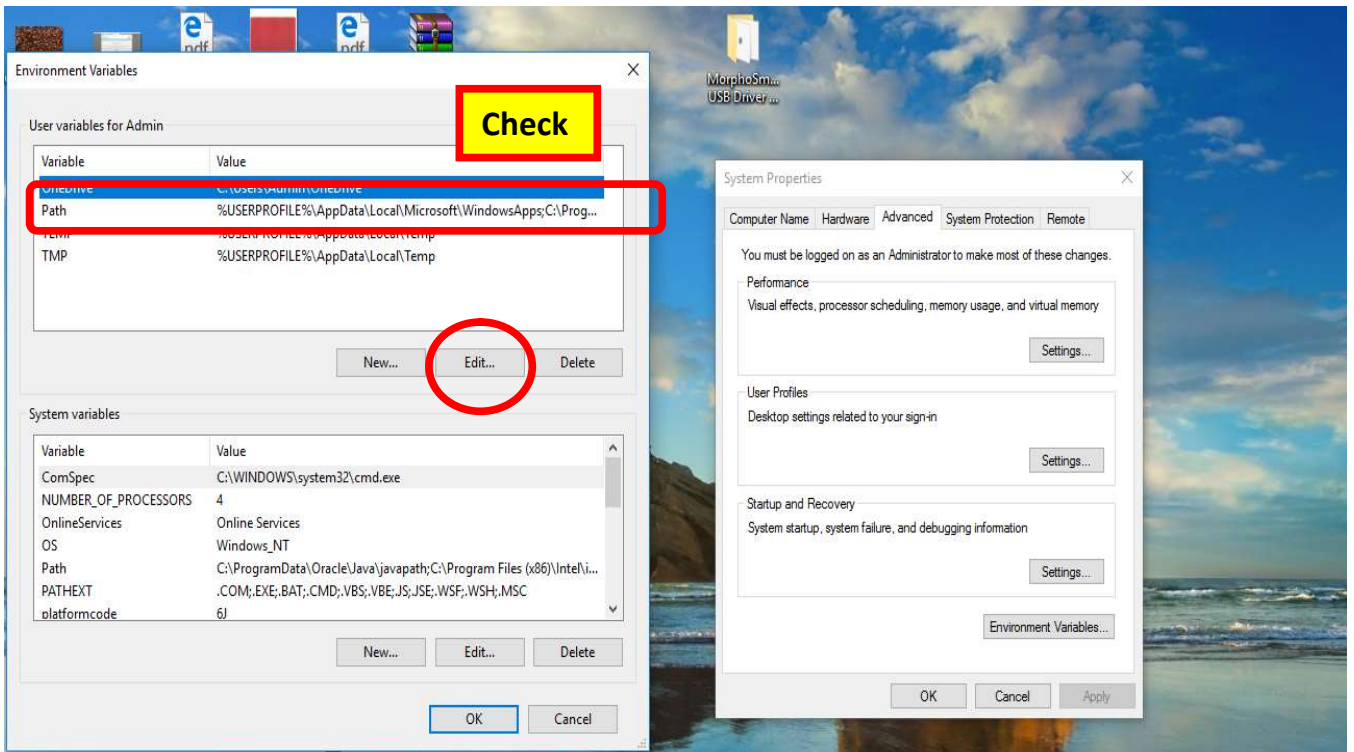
pdf

pdf

MorphoSm... USB Driver ...

Environment Variables

Check

User variables for Admin

| Variable | Value |
|---|---|
| OneDrive | C:\Users\Admin\OneDrive |
| Path | %USERPROFILE%\AppData\Local\Microsoft\WindowsApps;C:\Prog... |
| TEMP | %USERPROFILE%\AppData\Local\Temp |
| TMP | %USERPROFILE%\AppData\Local\Temp |

New... Edit... Delete

System variables

| Variable | Value |
|---|---|
| ComSpec | C:\WINDOWS\system32\cmd.exe |
| NUMBER_OF_PROCESSORS | 4 |
| OnlineServices | Online Services |
| OS | Windows_NT |
| Path | C:\ProgramData\Oracle\Java\javapath;C:\Program Files (x86)\Intel\i... |
| PATHEXT | .COM;.EXE;.BAT;.CMD;.VBS;.VBE;.JS;.JSE;.WSF;.WSH;.MSC |
| platformcode | 6J |

New... Edit... Delete

OK Cancel

System Properties

Computer Name Hardware Advanced System Protection Remote

You must be logged on as an Administrator to make most of these changes.

Performance

Visual effects, processor scheduling, memory usage, and virtual memory

Settings...

User Profiles

Desktop settings related to your sign-in

Settings...

Startup and Recovery

System startup, system failure, and debugging information

Settings...

Environment Variables...

OK Cancel Apply